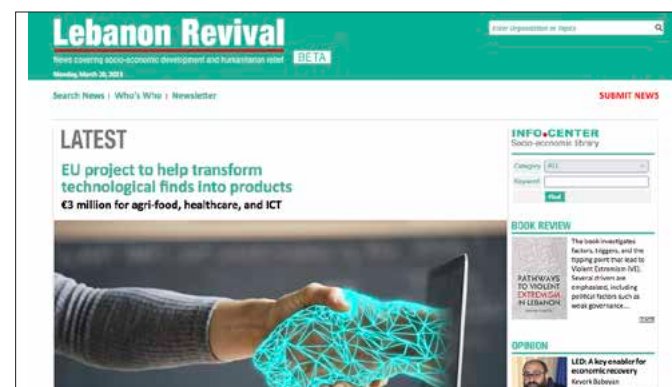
Lebanon Revival BETA

News covering socio-economic development and humanitarian relief

Monday, March 26, 2018

Enter Organization or Topics

Search News | Who's Who | Newsletter

SUBMIT NEWS

LATEST

EU project to help transform technological finds into products

€3 million for agri-food, healthcare, and ICT

INFO.CENTER
Socio-economic library

Category ALL

Keyword

Find

BOOK REVIEW

PATHWAYS TO VIOLENT EXTREMISM IN LEBANON

The book investigates factors, triggers, and the tipping point that lead to Violent Extremism (VE). Several drivers are emphasized, including political factors such as weak governance...

more

OPINION

LED: A key enabler for economic recovery
Kevork Baboyan